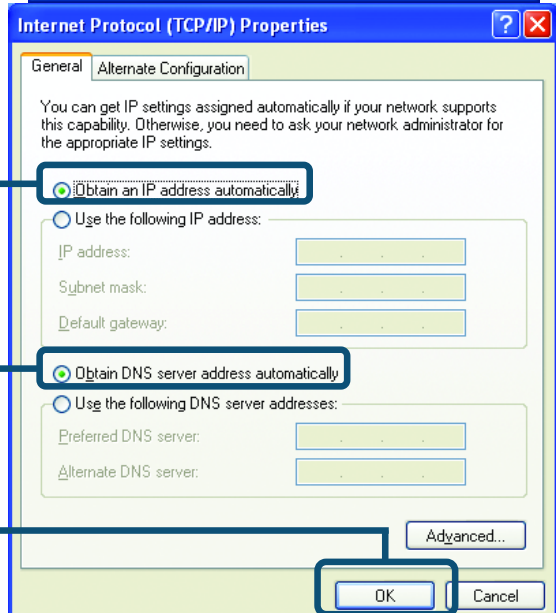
Internet Protocol (TCP/IP) Properties

General | Alternate Configuration

You can get IP settings assigned automatically if your network supports this capability. Otherwise, you need to ask your network administrator for the appropriate IP settings.

Obtain an IP address automatically

Use the following IP address:

IP address:

Subnet mask:

Default gateway:

Obtain DNS server address automatically

Use the following DNS server addresses:

Preferred DNS server:

Alternate DNS server:

Advanced...

OK

Cancel